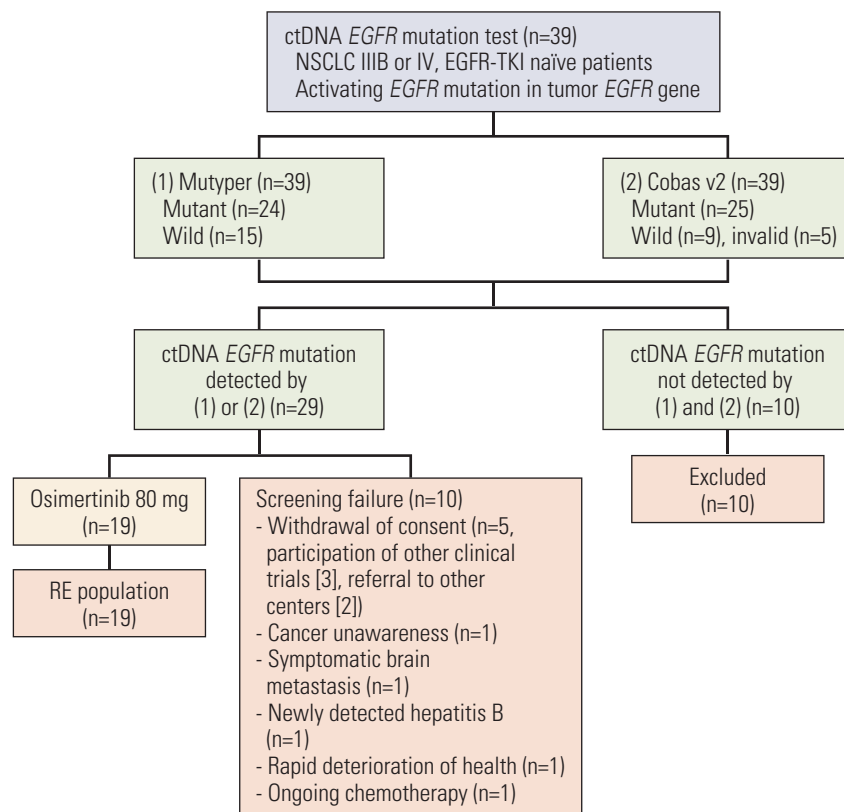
ctDNA EGFR mutation test (n=39)
NSCLC IIIB or IV, EGFR-TKI naïve patients
Activating EGFR mutation in tumor EGFR gene

(1) Mutyper (n=39)
Mutant (n=24)
Wild (n=15)

(2) Cobas v2 (n=39)
Mutant (n=25)
Wild (n=9), invalid (n=5)

ctDNA EGFR mutation detected by (1) or (2) (n=29)

ctDNA EGFR mutation not detected by (1) and (2) (n=10)

Osimertinib 80 mg (n=19)

Screening failure (n=10)
- Withdrawal of consent (n=5, participation of other clinical trials [3], referral to other centers [2])
- Cancer unawareness (n=1)
- Symptomatic brain metastasis (n=1)
- Newly detected hepatitis B (n=1)
- Rapid deterioration of health (n=1)
- Ongoing chemotherapy (n=1)

Excluded (n=10)

RE population (n=19)